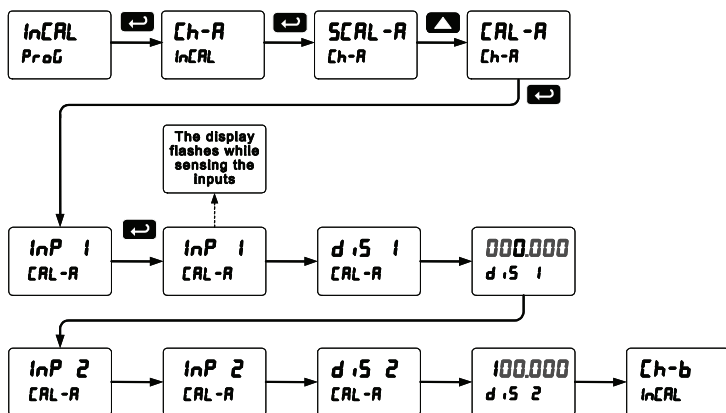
InCAL
ProG

Ch-A
InCAL

SCAL-A
Ch-A

CAL-A
Ch-A

The display flashes while sensing the inputs

InP 1
CAL-A

InP 1
CAL-A

d iS 1
CAL-A

000.000
d iS 1

InP 2
CAL-A

InP 2
CAL-A

d iS 2
CAL-A

100.000
d iS 2

Ch-b
InCAL